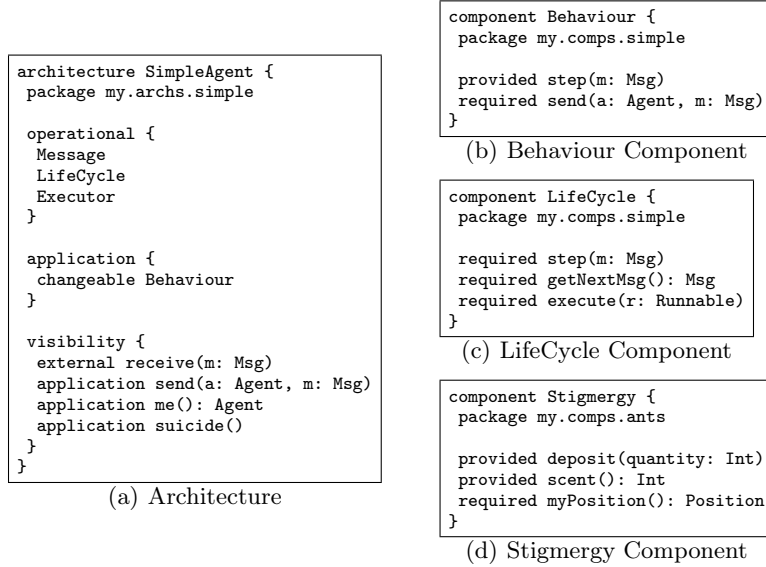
architecture SimpleAgent {
 package my.archs.simple

 operational {
  Message
  LifeCycle
  Executor
 }

 application {
  changeable Behaviour
 }

 visibility {
  external receive(m: Msg)
  application send(a: Agent, m: Msg)
  application me(): Agent
  application suicide()
 }
}

(a) Architecture

component Behaviour {
 package my.comps.simple

 provided step(m: Msg)
 required send(a: Agent, m: Msg)
}

(b) Behaviour Component

component LifeCycle {
 package my.comps.simple

 required step(m: Msg)
 required getNextMsg(): Msg
 required execute(r: Runnable)
}

(c) LifeCycle Component

component Stigmergy {
 package my.comps.ants

 provided deposit(quantity: Int)
 provided scent(): Int
 required myPosition(): Position
}

(d) Stigmergy Component